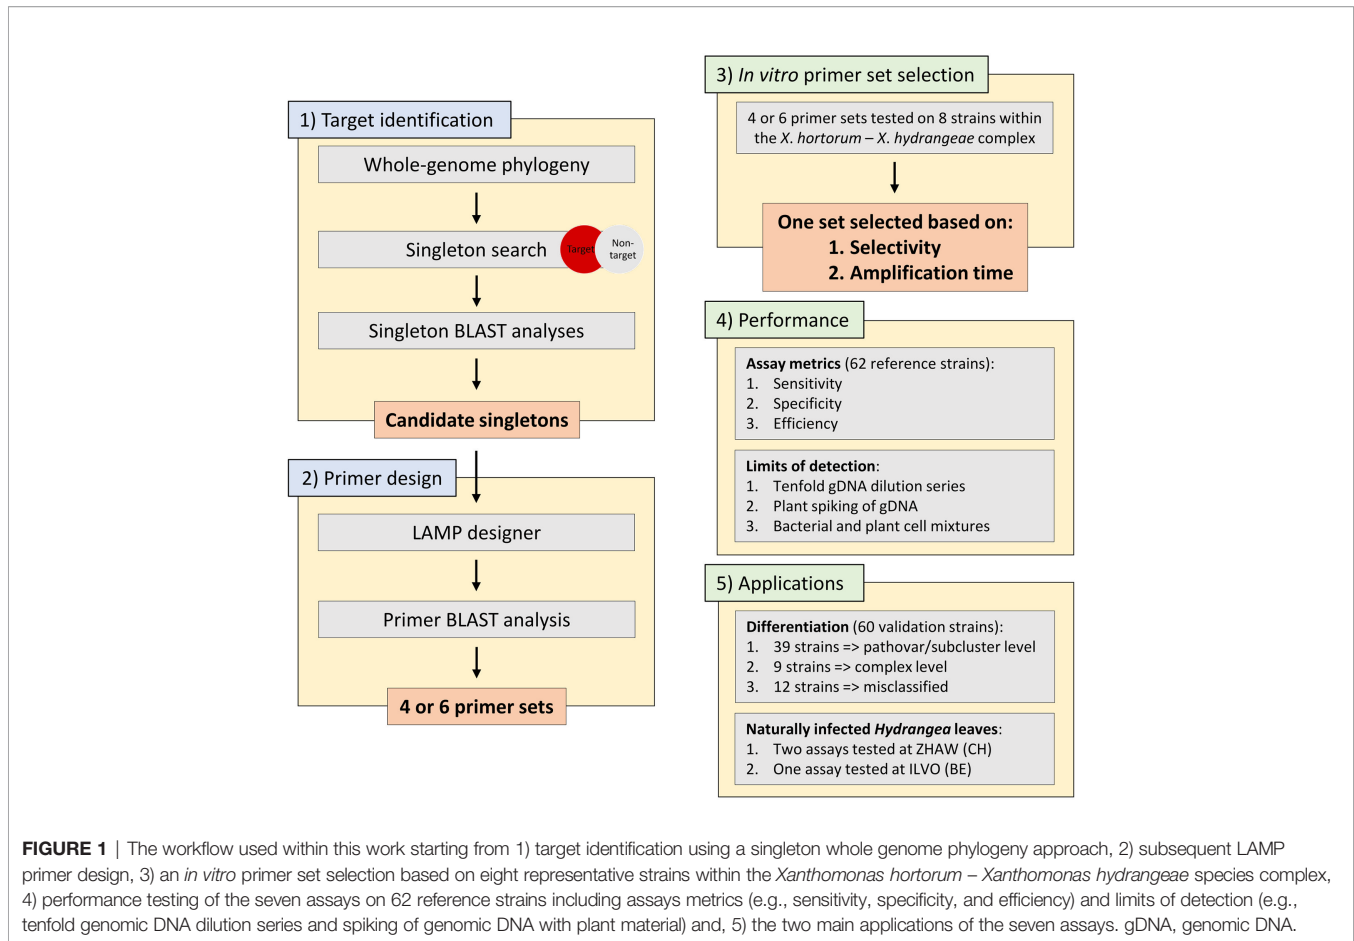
1) Target identification

Whole-genome phylogeny

Singleton search

Target

Non-target

Singleton BLAST analyses

Candidate singletons

2) Primer design

LAMP designer

Primer BLAST analysis

4 or 6 primer sets

3) *In vitro* primer set selection

4 or 6 primer sets tested on 8 strains within the *X. hortorum – X. hydrangeae* complex

One set selected based on:
1. Selectivity
2. Amplification time

4) Performance

**Assay metrics** (62 reference strains):
1. Sensitivity
2. Specificity
3. Efficiency

**Limits of detection**:
1. Tenfold gDNA dilution series
2. Plant spiking of gDNA
3. Bacterial and plant cell mixtures

5) Applications

**Differentiation** (60 validation strains):
1. 39 strains => pathovar/subcluster level
2. 9 strains => complex level
3. 12 strains => misclassified

**Naturally infected *Hydrangea* leaves**:
1. Two assays tested at ZHAW (CH)
2. One assay tested at ILVO (BE)

**FIGURE 1** | The workflow used within this work starting from 1) target identification using a singleton whole genome phylogeny approach, 2) subsequent LAMP primer design, 3) an *in vitro* primer set selection based on eight representative strains within the *Xanthomonas hortorum – Xanthomonas hydrangeae* species complex, 4) performance testing of the seven assays on 62 reference strains including assays metrics (e.g., sensitivity, specificity, and efficiency) and limits of detection (e.g., tenfold genomic DNA dilution series and spiking of genomic DNA with plant material) and, 5) the two main applications of the seven assays. gDNA, genomic DNA.